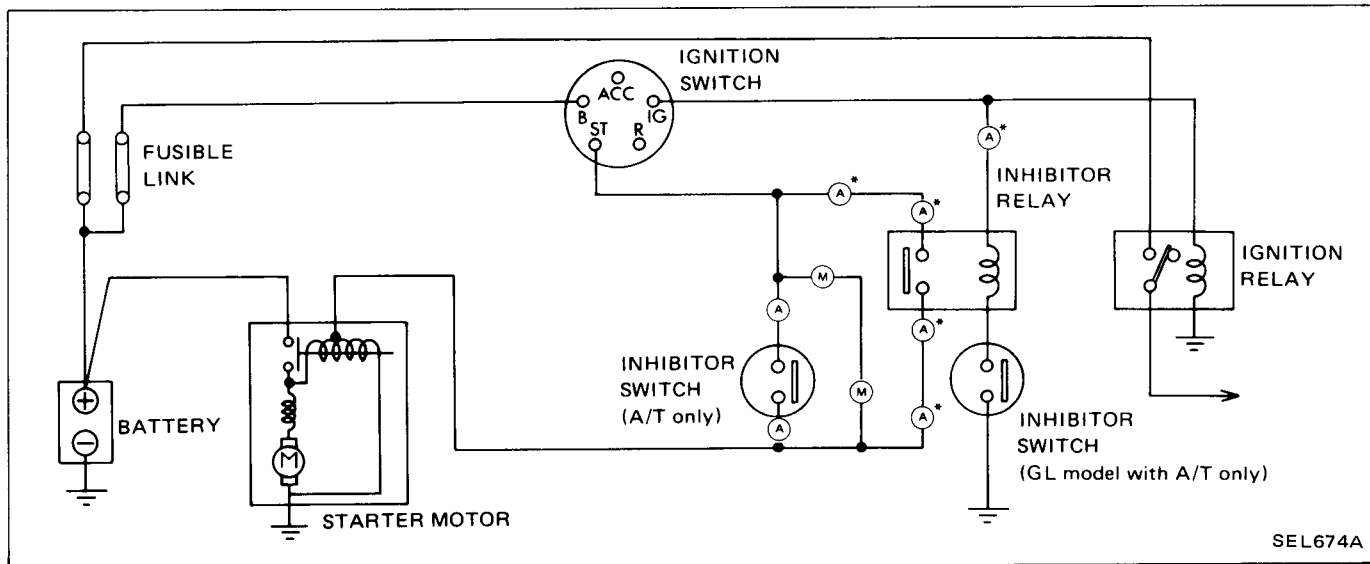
IGNITION SWITCH

ACC
B
IG
ST
R

FUSIBLE LINK

A*
A*
A*
A*
A*
A
A
M
M

INHIBITOR RELAY

IGNITION RELAY

BATTERY

INHIBITOR SWITCH (A/T only)

INHIBITOR SWITCH (GL model with A/T only)

STARTER MOTOR

SEL674A